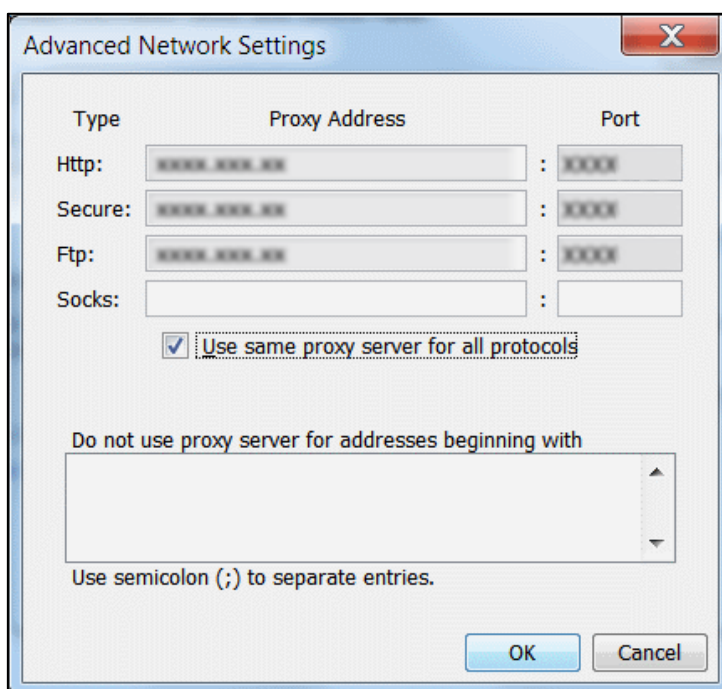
Advanced Network Settings

X

| Type | Proxy Address | | Port |
|---|---|---|---|
| Http: | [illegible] | : | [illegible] |
| Secure: | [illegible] | : | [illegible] |
| Ftp: | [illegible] | : | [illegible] |
| Socks: | | : | |

Use same proxy server for all protocols

Do not use proxy server for addresses beginning with

Use semicolon (;) to separate entries.

OK Cancel